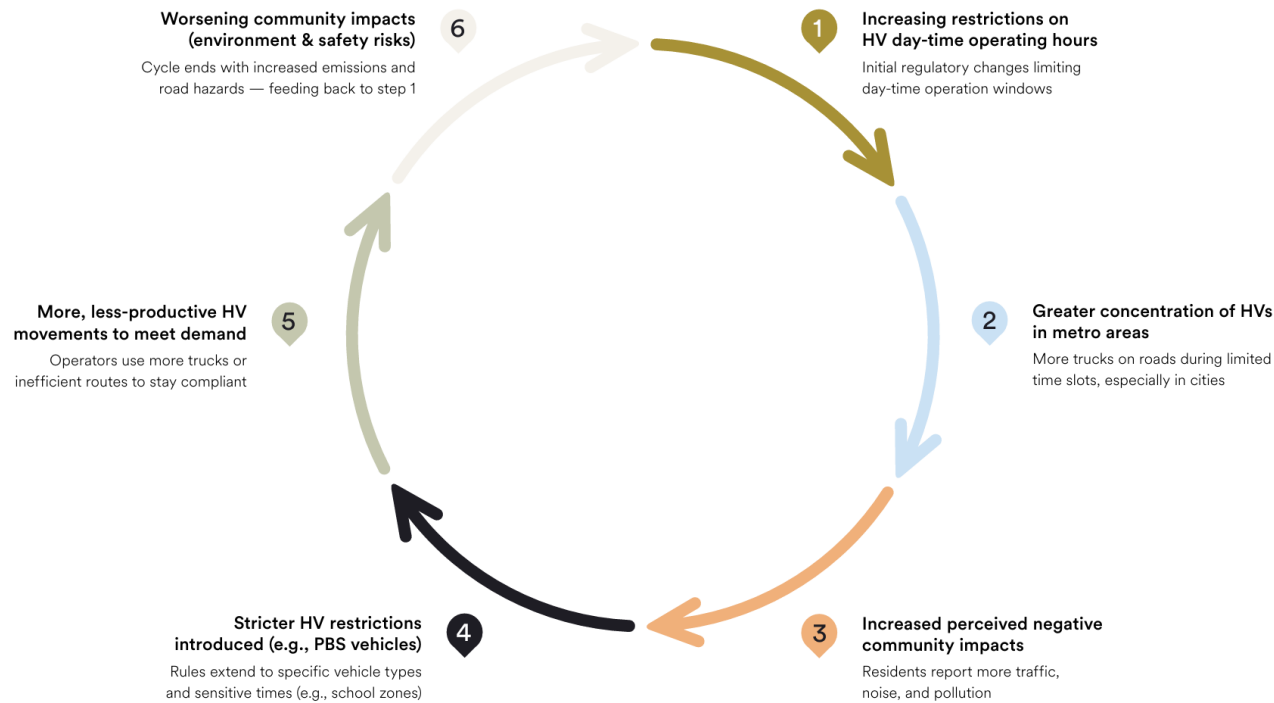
1
Increasing restrictions on HV day-time operating hours
Initial regulatory changes limiting day-time operation windows

2
Greater concentration of HVs in metro areas
More trucks on roads during limited time slots, especially in cities

3
Increased perceived negative community impacts
Residents report more traffic, noise, and pollution

4
Stricter HV restrictions introduced (e.g., PBS vehicles)
Rules extend to specific vehicle types and sensitive times (e.g., school zones)

5
More, less-productive HV movements to meet demand
Operators use more trucks or inefficient routes to stay compliant

6
Worsening community impacts (environment & safety risks)
Cycle ends with increased emissions and road hazards — feeding back to step 1